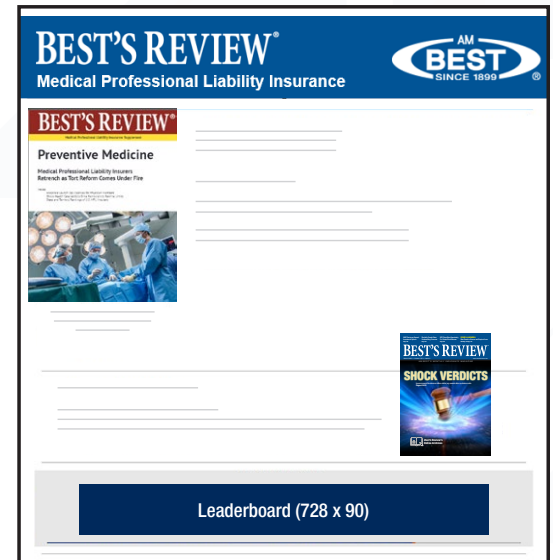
BEST'S REVIEW®
Medical Professional Liability Insurance

AM BEST SINCE 1899®

BEST'S REVIEW®
Medical Professional Liability Insurance Supplement
Preventive Medicine
Medical Professional Liability Insurers Retrench as Tort Reform Comes Under Fire

BEST'S REVIEW
SHOCK VERDICTS

Leaderboard (728 x 90)